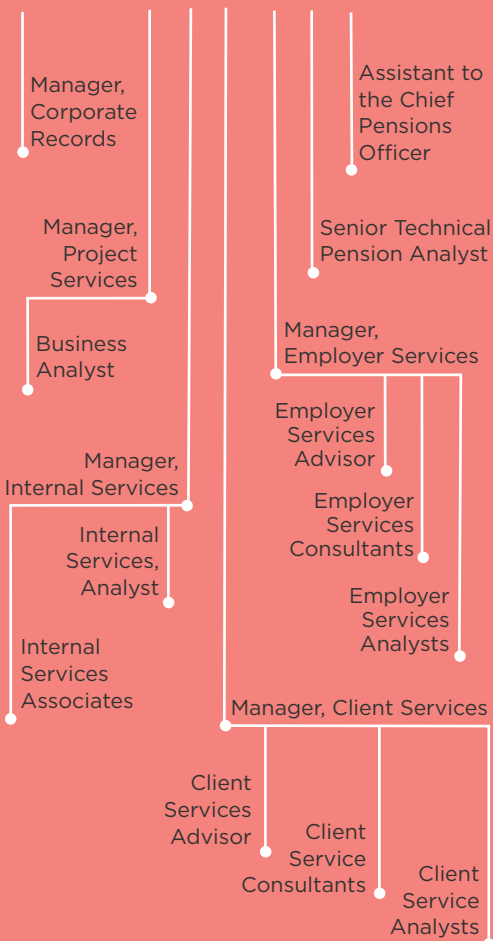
Manager, Corporate Records

Assistant to the Chief Pensions Officer

Manager, Project Services

Senior Technical Pension Analyst

Business Analyst

Manager, Employer Services

Employer Services Advisor

Manager, Internal Services

Employer Services Consultants

Internal Services, Analyst

Employer Services Analysts

Internal Services Associates

Manager, Client Services

Client Services Advisor

Client Service Consultants

Client Service Analysts